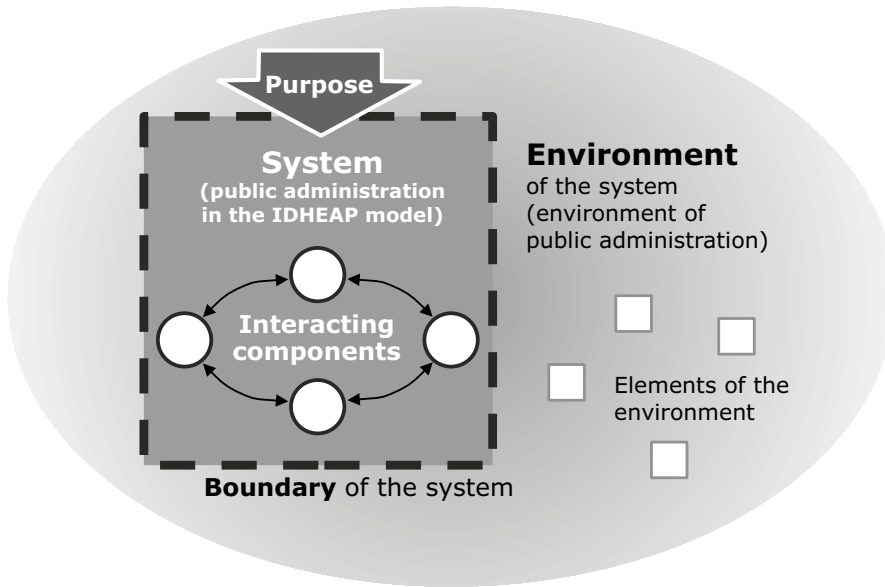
Purpose

System
(public administration in the IDHEAP model)

Interacting components

Environment
of the system (environment of public administration)

Elements of the environment

Boundary of the system